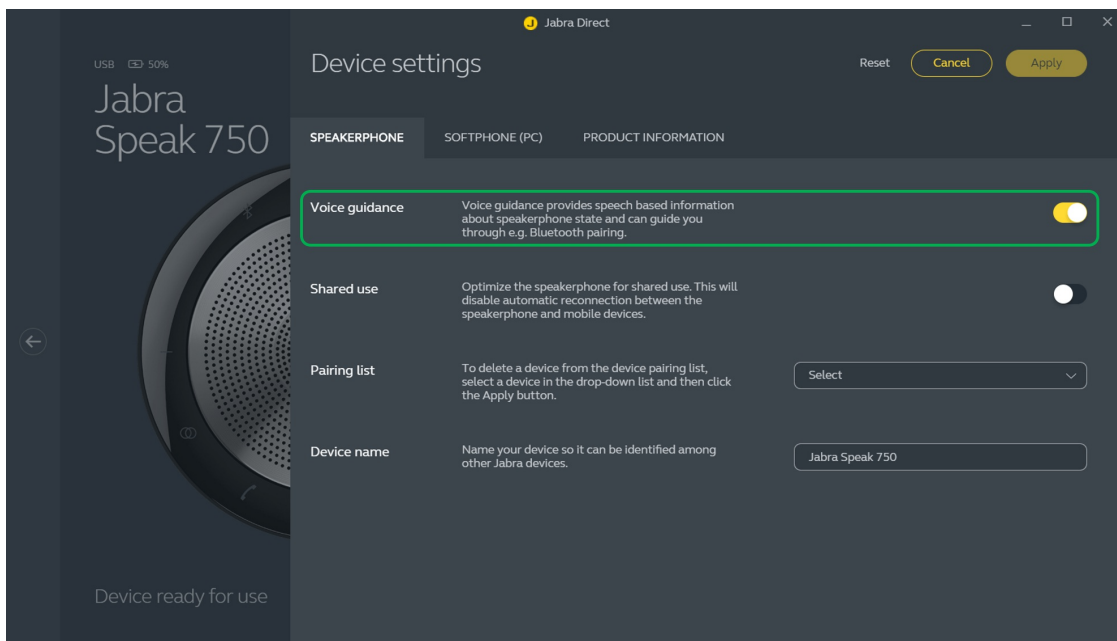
Jabra Direct

USB 50%

Jabra Speak 750

Device ready for use

Device settings

Reset Cancel Apply

SPEAKERPHONE SOFTPHONE (PC) PRODUCT INFORMATION

Voice guidance
Voice guidance provides speech based information about speakerphone state and can guide you through e.g. Bluetooth pairing.

Shared use
Optimize the speakerphone for shared use. This will disable automatic reconnection between the speakerphone and mobile devices.

Pairing list
To delete a device from the device pairing list, select a device in the drop-down list and then click the Apply button.
Select

Device name
Name your device so it can be identified among other Jabra devices.
Jabra Speak 750